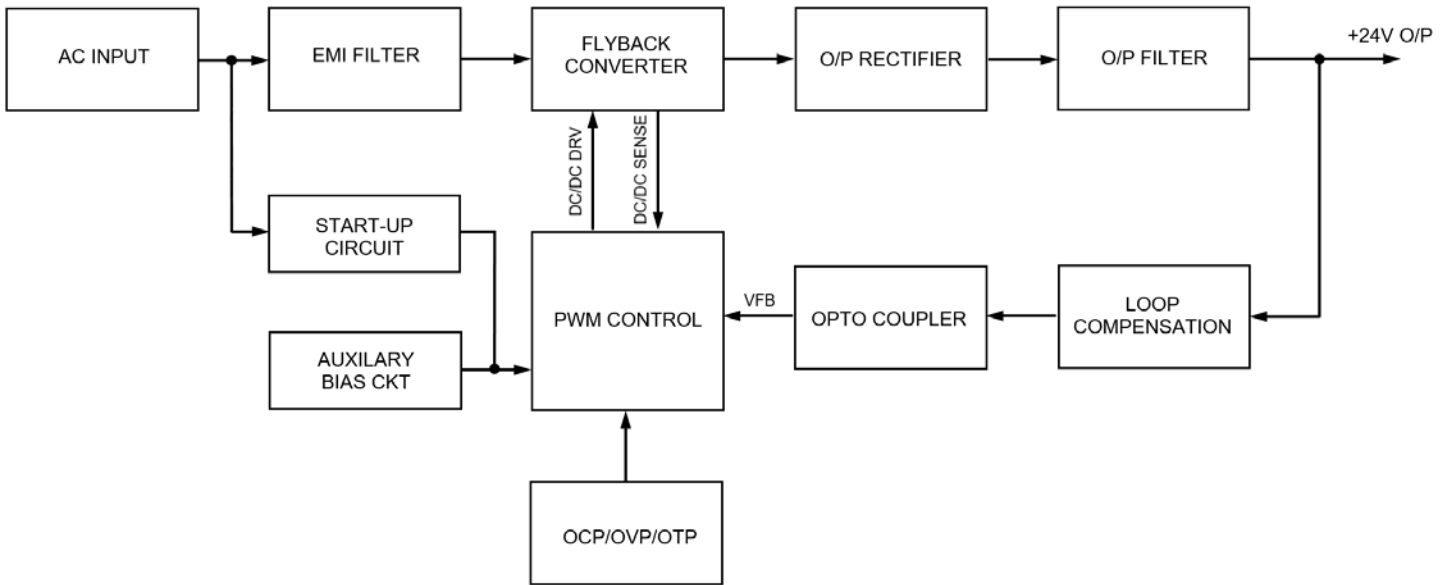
AC INPUT

EMI FILTER

FLYBACK CONVERTER

O/P RECTIFIER

O/P FILTER

+24V O/P

DC/DC DRV

DC/DC SENSE

START-UP CIRCUIT

PWM CONTROL

VFB

OPTO COUPLER

LOOP COMPENSATION

AUXILARY BIAS CKT

OCP/OVP/OTP